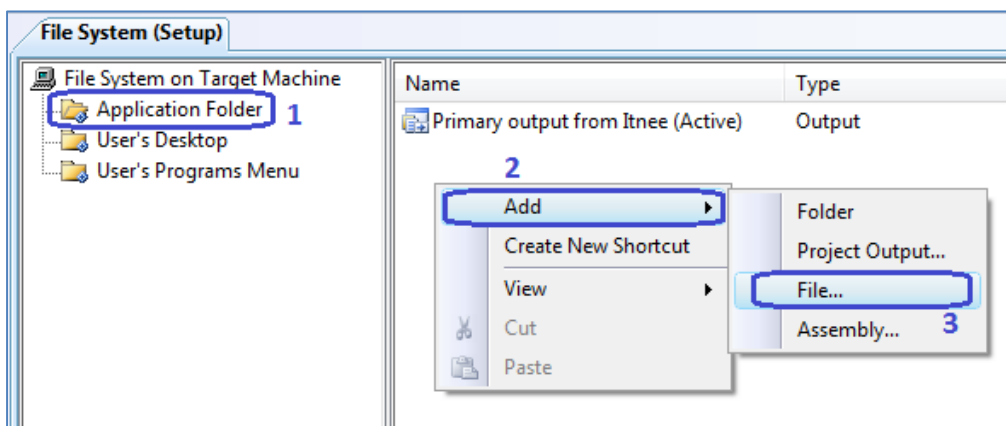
File System (Setup)

File System on Target Machine
Application Folder 1
User's Desktop
User's Programs Menu

| Name | Type |
|---|---|
| Primary output from Itnee (Active) | Output |

2
Add
Create New Shortcut
View
Cut
Paste

Folder
Project Output...
File...
Assembly... 3